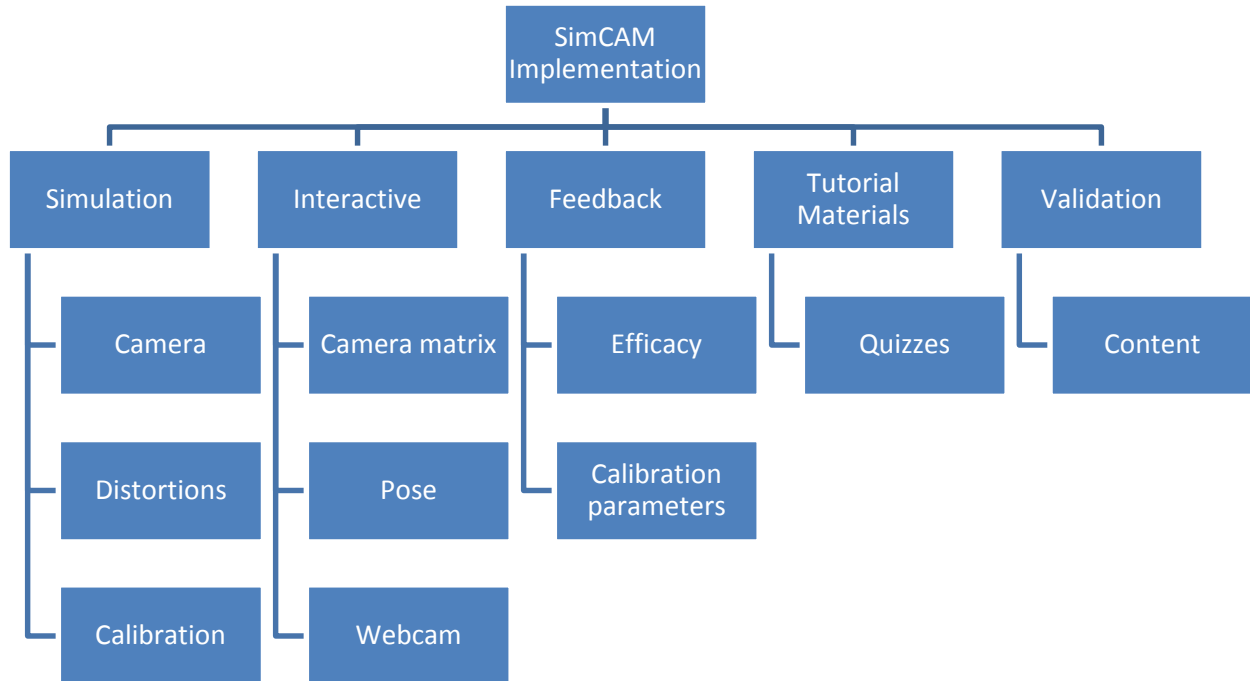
SimCAM Implementation

Simulation

Camera

Distortions

Calibration

Interactive

Camera matrix

Pose

Webcam

Feedback

Efficacy

Calibration parameters

Tutorial Materials

Quizzes

Validation

Content